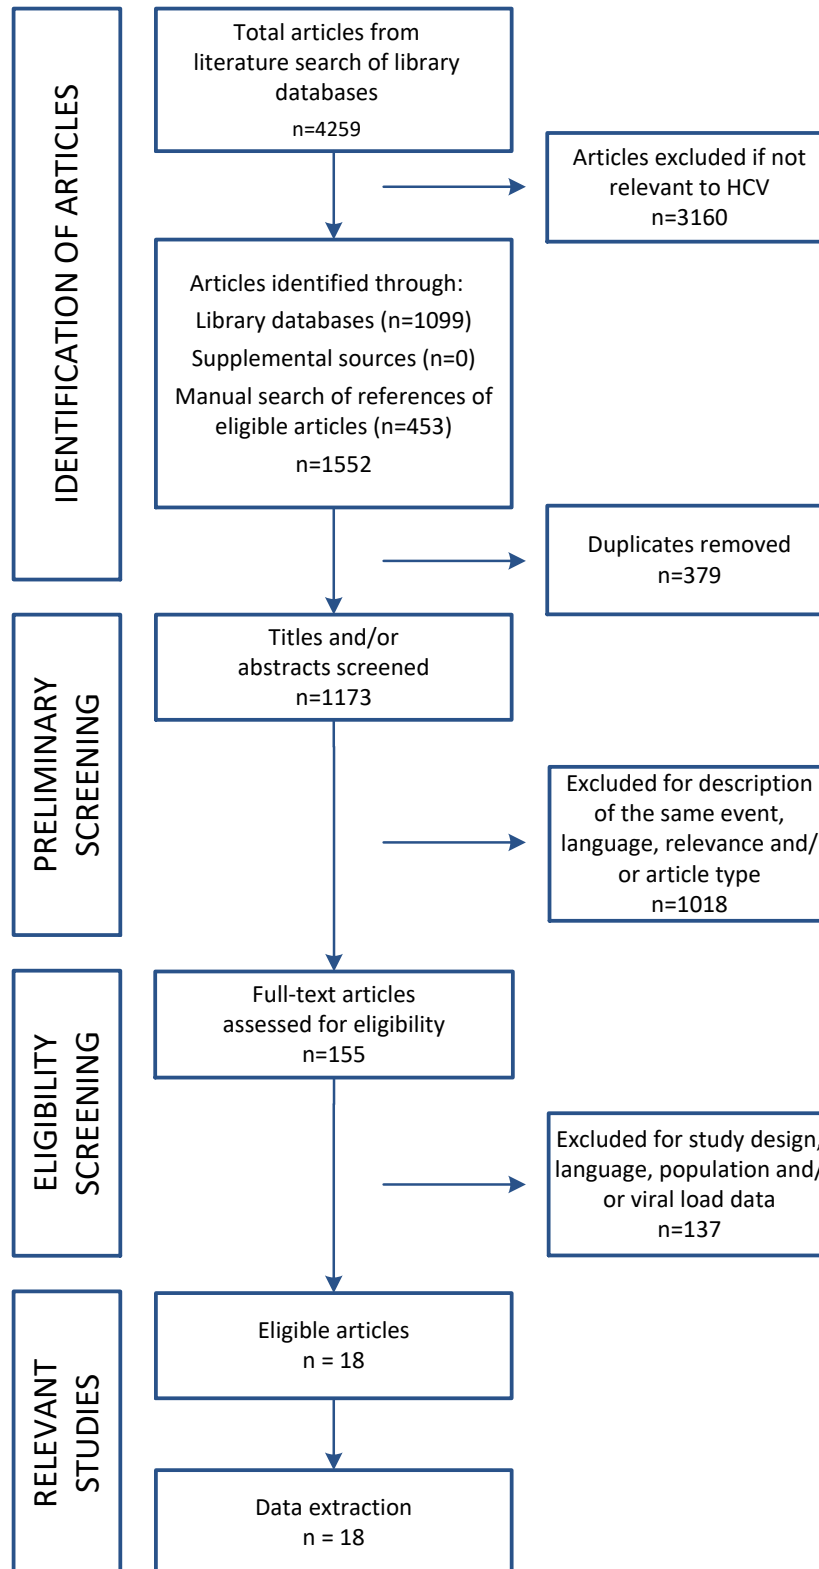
IDENTIFICATION OF ARTICLES

Total articles from literature search of library databases
n=4259

Articles excluded if not relevant to HCV
n=3160

Articles identified through:
Library databases (n=1099)
Supplemental sources (n=0)
Manual search of references of eligible articles (n=453)
n=1552

Duplicates removed
n=379

PRELIMINARY SCREENING

Titles and/or abstracts screened
n=1173

Excluded for description of the same event, language, relevance and/ or article type
n=1018

ELIGIBILITY SCREENING

Full-text articles assessed for eligibility
n=155

Excluded for study design, language, population and/ or viral load data
n=137

RELEVANT STUDIES

Eligible articles
n = 18

Data extraction
n = 18